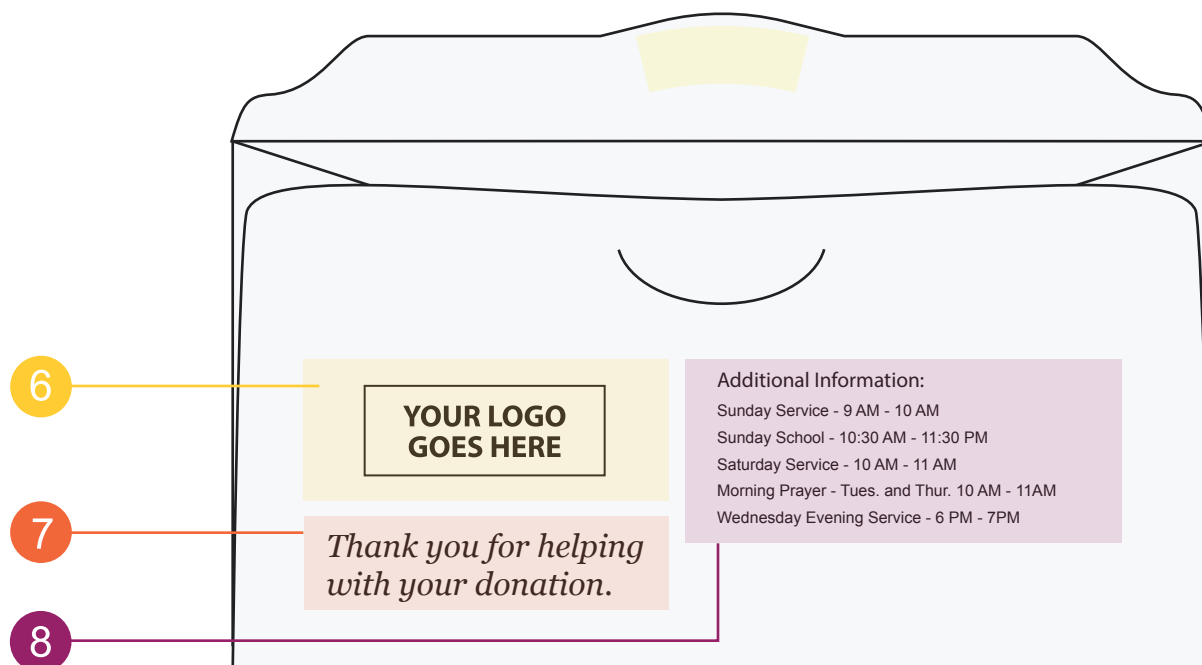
6

YOUR LOGO GOES HERE

Additional Information:
Sunday Service - 9 AM - 10 AM
Sunday School - 10:30 AM - 11:30 PM
Saturday Service - 10 AM - 11 AM
Morning Prayer - Tues. and Thur. 10 AM - 11AM
Wednesday Evening Service - 6 PM - 7PM

7

Thank you for helping with your donation.

8